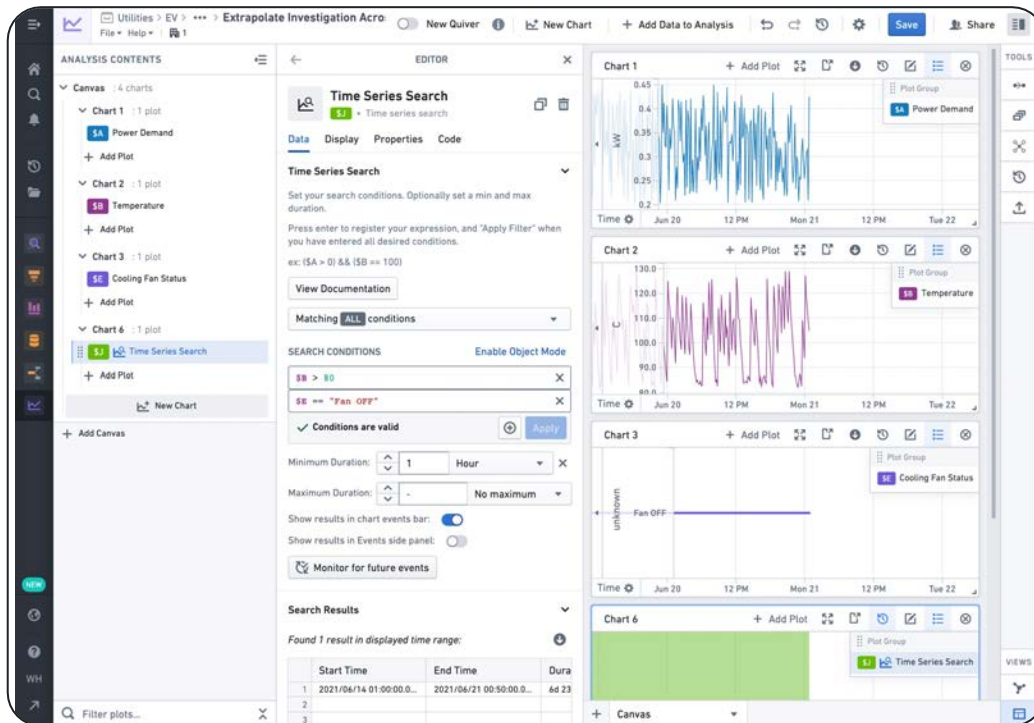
Utilities > EV > ••• > Extrapolate Investigation Acro
File ▾ Help ▾ 1
New Quiver
New Chart
+ Add Data to Analysis
Save
Share

ANALYSIS CONTENTS
Canvas : 4 charts
Chart 1 : 1 plot
$A Power Demand
+ Add Plot
Chart 2 : 1 plot
$B Temperature
+ Add Plot
Chart 3 : 1 plot
$E Cooling Fan Status
+ Add Plot
Chart 6 : 1 plot
$J Time Series Search
+ Add Plot
New Chart
+ Add Canvas
NEW
WH
Filter plots...

EDITOR
Time Series Search
$J • Time series search
Data Display Properties Code
Time Series Search
Set your search conditions. Optionally set a min and max duration.
Press enter to register your expression, and "Apply Filter" when you have entered all desired conditions.
ex: ($A > 0) && ($B == 100)
View Documentation
Matching ALL conditions
SEARCH CONDITIONS Enable Object Mode
$B > 80
$E == "Fan OFF"
Conditions are valid
Apply
Minimum Duration: 1 Hour
Maximum Duration: - No maximum
Show results in chart events bar:
Show results in Events side panel:
Monitor for future events
Search Results
Found 1 result in displayed time range:

| | Start Time | End Time | Dura |
|---|---|---|---|
| 1 | 2021/06/14 01:00:00.0... | 2021/06/21 00:50:00.0... | 6d 23 |
| 2 | | | |
| 3 | | | |

Chart 1 + Add Plot
0.45 0.4 0.35 0.3 0.25 0.2
kW
Plot Group
$A Power Demand
Time Jun 20 12 PM Mon 21 12 PM Tue 22

Chart 2 + Add Plot
130.0 120.0 110.0 100.0 90.0 80.0
Plot Group
$B Temperature
Time Jun 20 12 PM Mon 21 12 PM Tue 22

Chart 3 + Add Plot
unknown
Fan OFF
Plot Group
$E Cooling Fan Status
Time Jun 20 12 PM Mon 21 12 PM Tue 22

Chart 6 + Add Plot
Plot Group
$J Time Series Search

+ Canvas

TOOLS
VIEWS